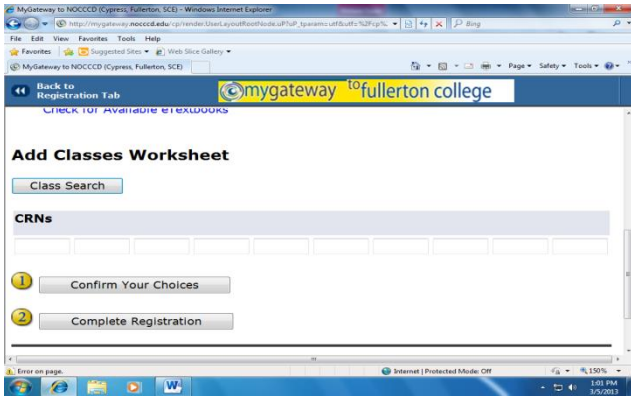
MyGateway to NOCCCD (Cypress, Fullerton, SCE) - Windows Internet Explorer

http://mygateway.nocccd.edu/cp/render.UserLayoutRootNode.uP?uP_tparam=utf&utf=%2Fcp%

Bing

File Edit View Favorites Tools Help

Favorites Suggested Sites Web Slice Gallery

MyGateway to NOCCCD (Cypress, Fullerton, SCE)

Page Safety Tools

Back to Registration Tab

mygateway to fullerton college

Check for Available eTextbooks

Add Classes Worksheet

Class Search

CRNs

1 Confirm Your Choices

2 Complete Registration

Error on page.

Internet | Protected Mode: Off

150%

1:01 PM
3/5/2013